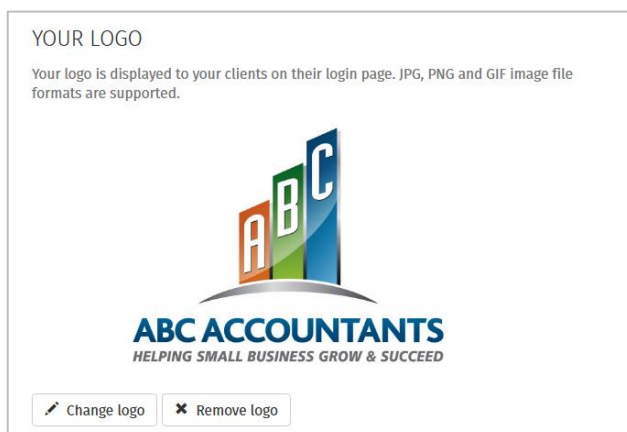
YOUR LOGO

Your logo is displayed to your clients on their login page. JPG, PNG and GIF image file formats are supported.

ABC

ABC ACCOUNTANTS
HELPING SMALL BUSINESS GROW & SUCCEED

Change logo
Remove logo